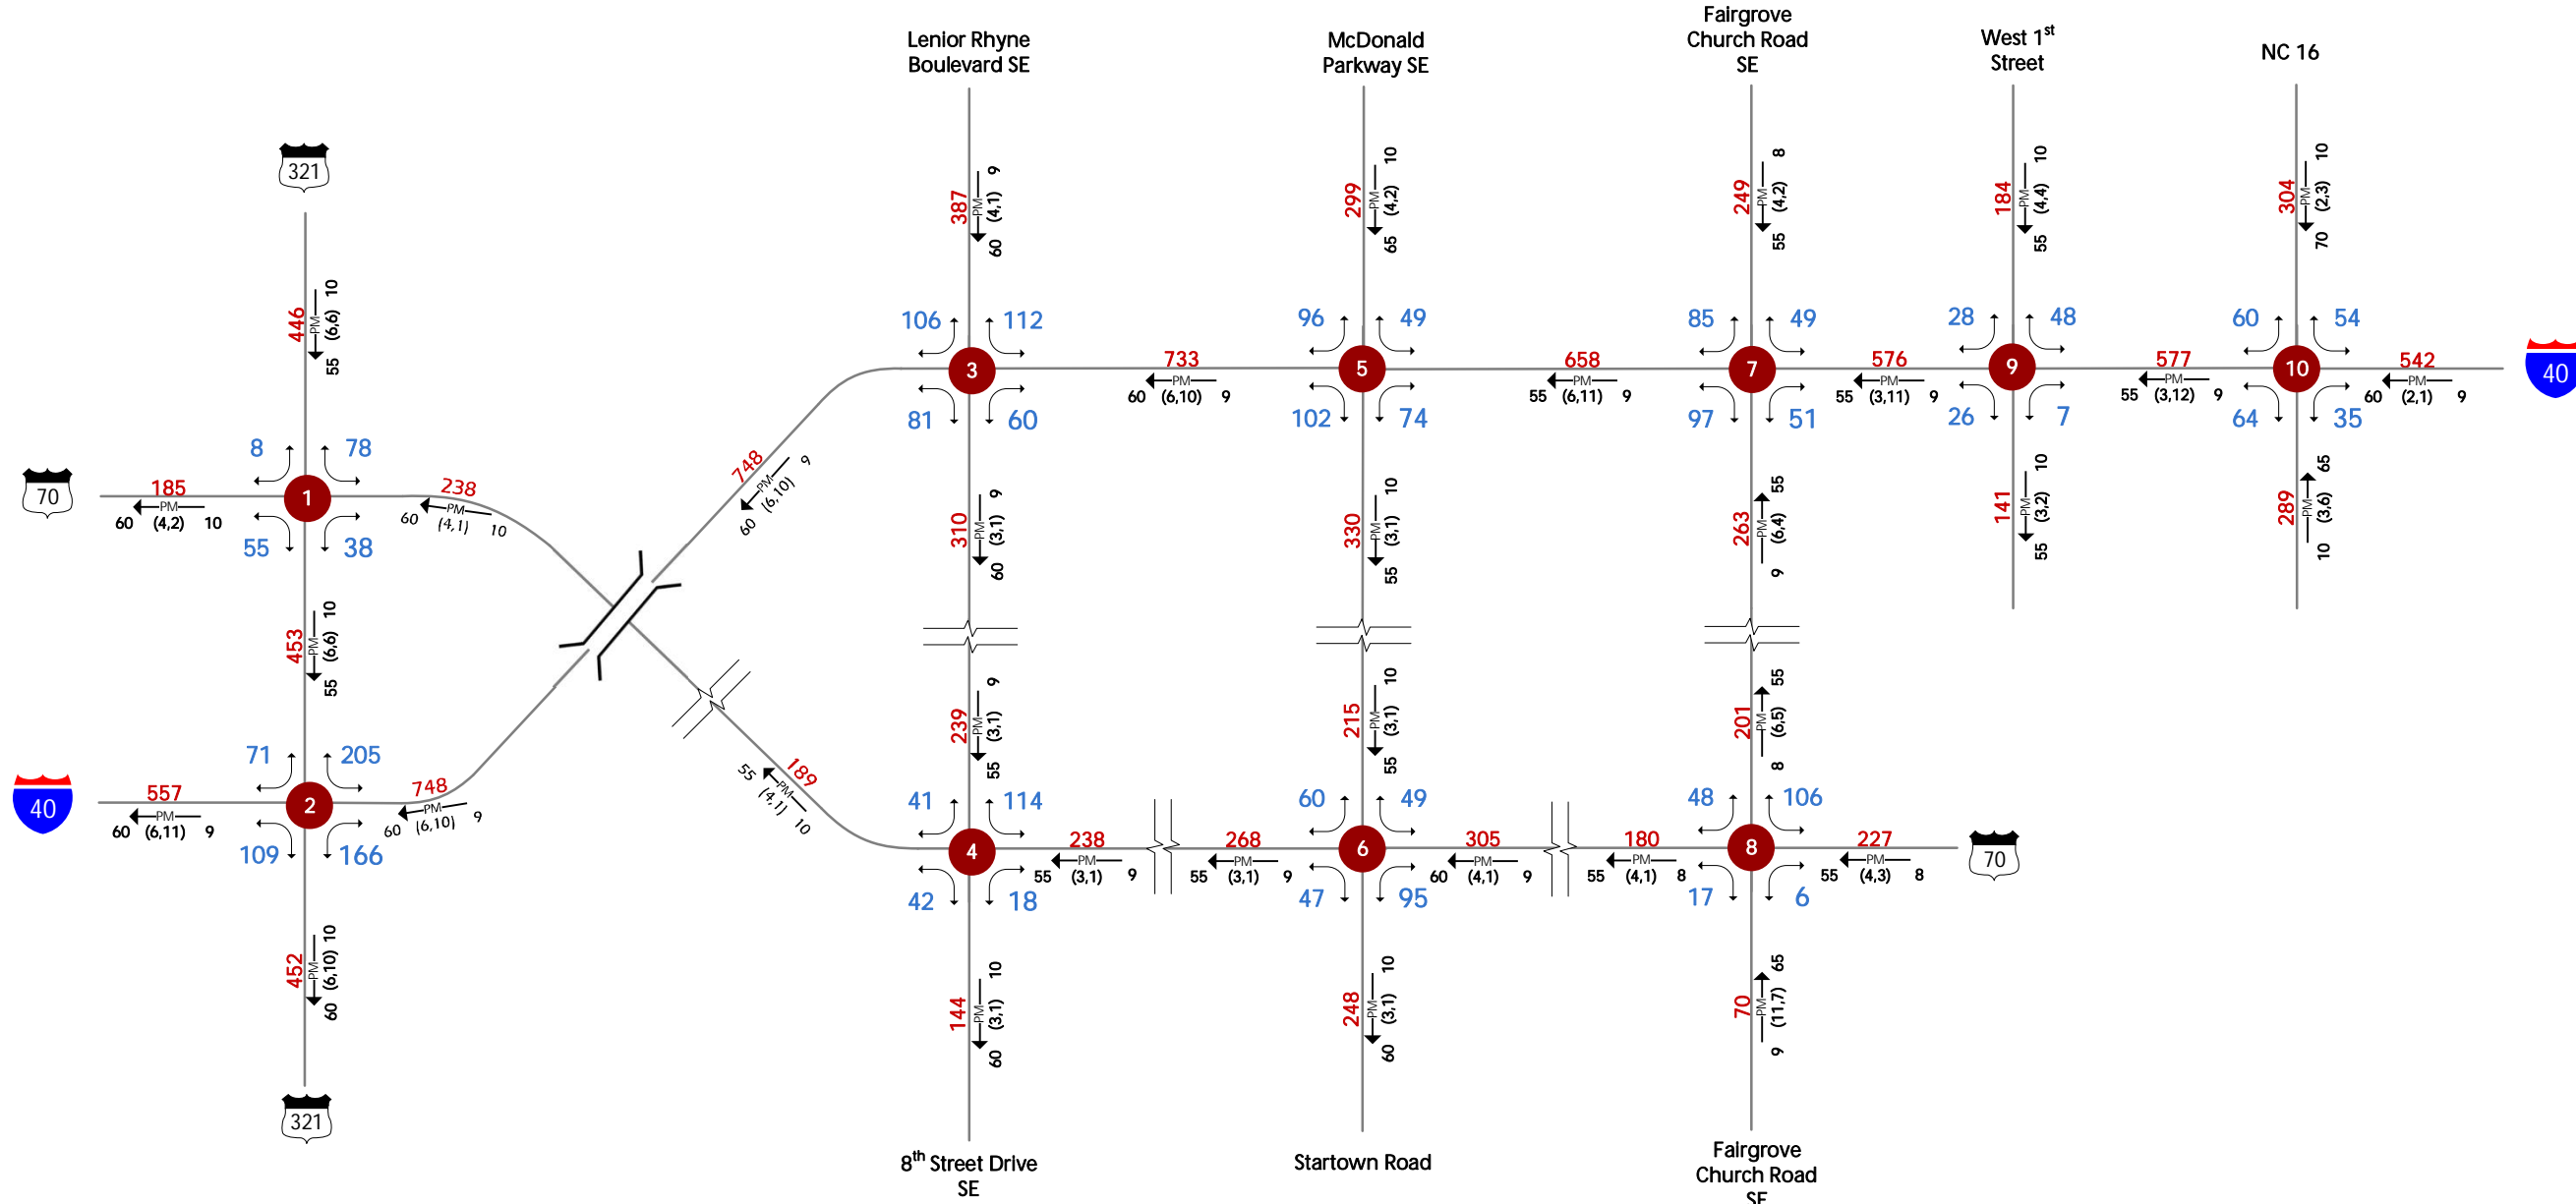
Lenior Rhyne Boulevard SE

McDonald Parkway SE

Fairgrove Church Road SE

West 1$^{st}$ Street

NC 16

321

446 PM (6,6) 10 55

387 PM (4,1) 9 60

299 PM (4,2) 10 65

249 PM (4,2) 8 55

184 PM (4,4) 10 55

304 PM (2,3) 10 70

106 112 3 81 60

96 49 5 102 74

85 49 7 97 51

28 48 9 26 7

60 54 10 64 35

733 60 PM (6,10) 9

658 55 PM (6,11) 9

576 55 PM (3,11) 9

577 55 PM (3,12) 9

542 60 PM (2,1) 9

40

70

185 60 PM (4,2) 10

8 78 1 55 38

238 60 PM (4,1) 10

748 60 PM (6,10) 9

310 PM (3,1) 9 60

330 PM (3,1) 10 55

263 PM (6,4) 55 9

141 PM (3,2) 10 55

289 PM (3,6) 65 10

453 PM (6,6) 10 55

40

557 60 PM (6,11) 9

71 205 2 109 166

748 60 PM (6,10) 9

189 55 PM (4,1) 10

239 PM (3,1) 9 55

215 PM (3,1) 10 55

201 PM (6,5) 55 8

41 114 4 42 18

238 55 PM (3,1) 9

268 55 PM (3,1) 9

60 49 6 47 95

305 60 PM (4,1) 9

180 55 PM (4,1) 8

48 106 8 17 6

227 55 PM (4,3) 8

70

452 PM (6,10) 10 60

144 PM (3,1) 10 60

248 PM (3,1) 10 60

70 PM (11,7) 65 9

321

8$^{th}$ Street Drive SE

Startown Road

Fairgrove Church Road SE